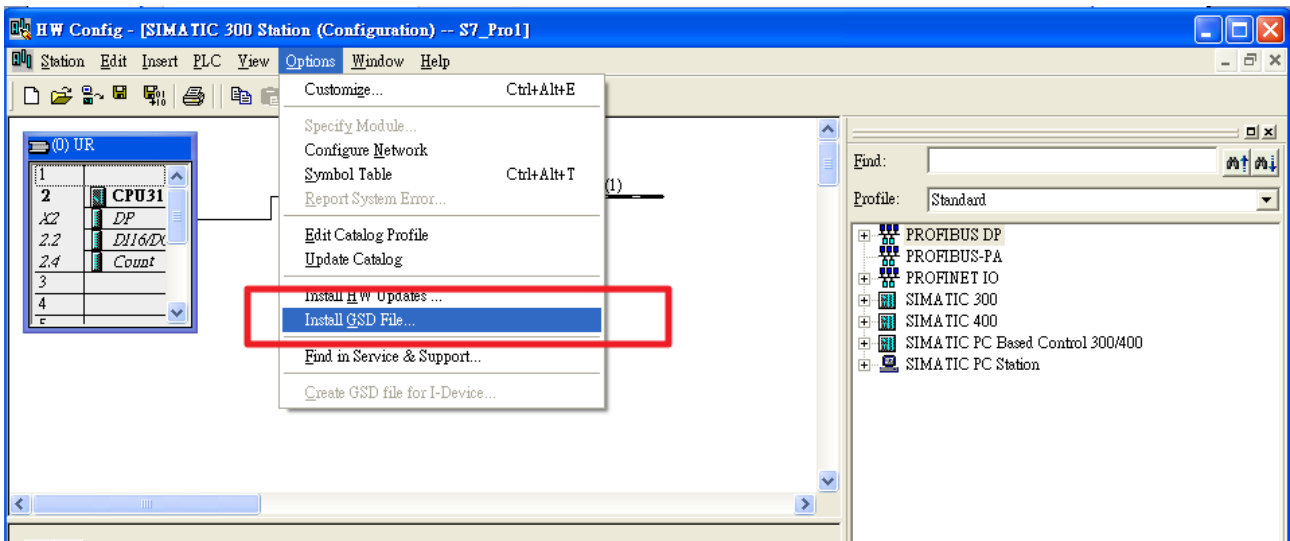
HW Config - [SIMATIC 300 Station (Configuration) -- S7_Pro1]

Station Edit Insert PLC View Options Window Help

Customize... Ctrl+Alt+E
Specify Module...
Configure Network
Symbol Table Ctrl+Alt+T
Report System Error...
Edit Catalog Profile
Update Catalog
Install HW Updates ...
Install GSD File...
Find in Service & Support...
Create GSD file for I-Device...

(0) UR

| | |
|---|---|
| 1 | |
| 2 | CPU31 |
| X2 | DP |
| 2.2 | DI16/DC |
| 2.4 | Count |
| 3 | |
| 4 | |
| 5 | |

(1)

Find:
Profile: Standard

PROFIBUS DP
PROFIBUS-PA
PROFINET IO
SIMATIC 300
SIMATIC 400
SIMATIC PC Based Control 300/400
SIMATIC PC Station